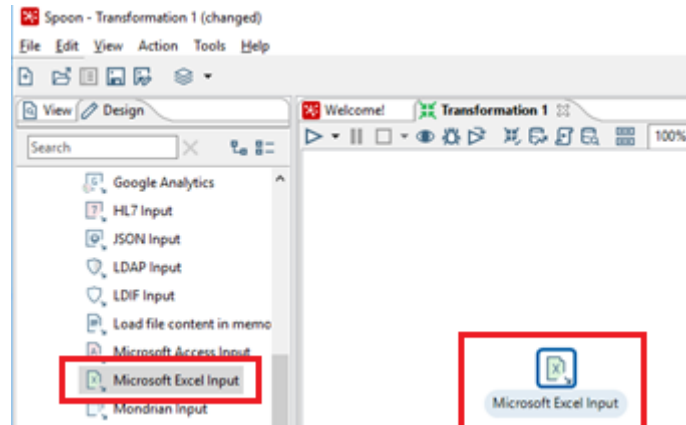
Spoon - Transformation 1 (changed)

File Edit View Action Tools Help

View Design

Search

Google Analytics
HL7 Input
JSON Input
LDAP Input
LDIF Input
Load file content in memo
Microsoft Access Input
Microsoft Excel Input
Mondrian Input

Welcome! Transformation 1

100%

Microsoft Excel Input